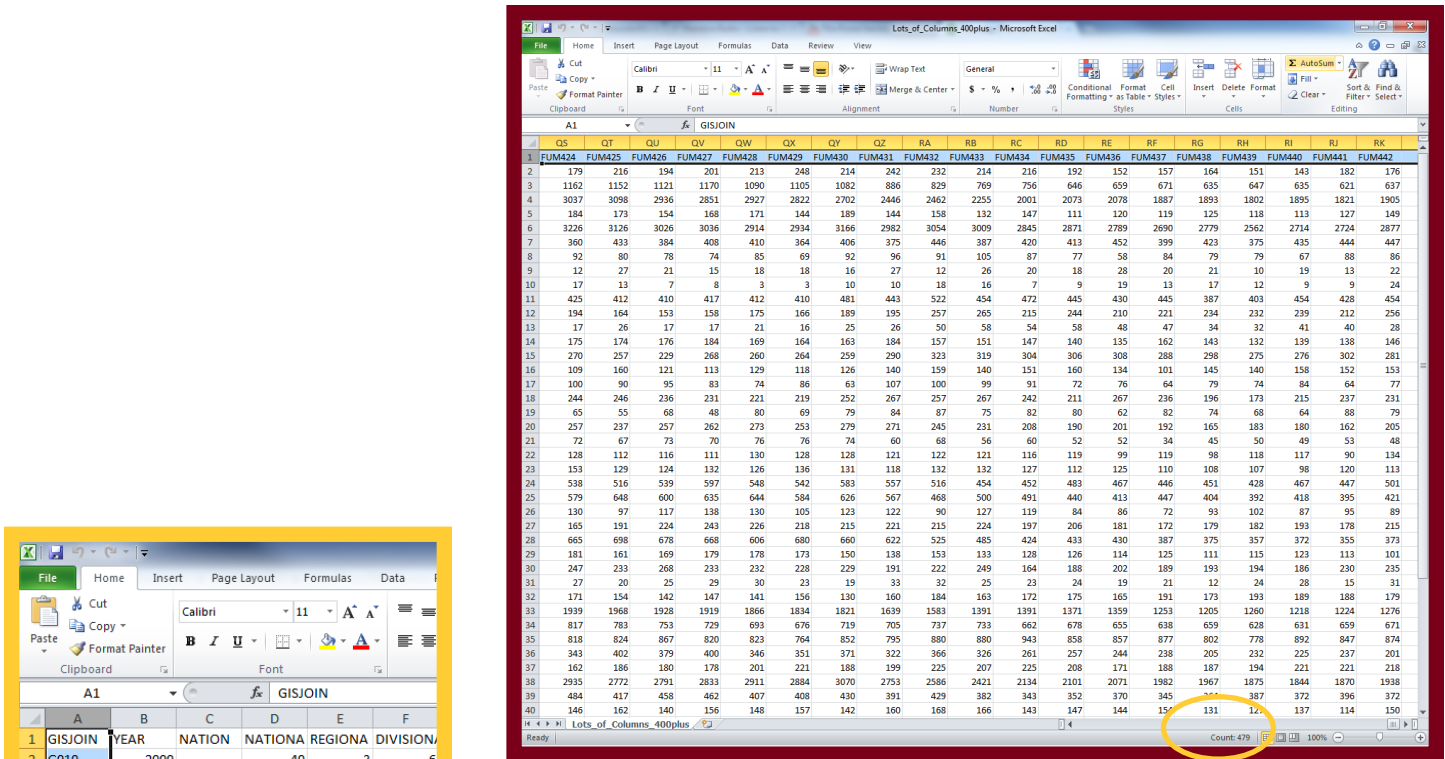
Lots_of_Columns_400plus - Microsoft Excel

File Home Insert Page Layout Formulas Data Review View

Paste Cut Copy Format Painter Clipboard
Calibri 11 Font
Wrap Text Merge & Center Alignment
General Number
Conditional Formatting Format as Table Cell Styles Styles
Insert Delete Format Cells
AutoSum Fill Clear Sort & Filter Find & Select Editing

A1 fx GISJOIN

| | QS | QT | QU | QV | QW | QX | QY | QZ | RA | RB | RC | RD | RE | RF | RG | RH | RI | RJ | RK |
|---|---|---|---|---|---|---|---|---|---|---|---|---|---|---|---|---|---|---|---|
| 1 | FUM424 | FUM425 | FUM426 | FUM427 | FUM428 | FUM429 | FUM430 | FUM431 | FUM432 | FUM433 | FUM434 | FUM435 | FUM436 | FUM437 | FUM438 | FUM439 | FUM440 | FUM441 | FUM442 |
| 2 | 179 | 216 | 194 | 201 | 213 | 248 | 214 | 242 | 232 | 214 | 216 | 192 | 152 | 157 | 164 | 151 | 143 | 182 | 176 |
| 3 | 1162 | 1152 | 1121 | 1170 | 1090 | 1105 | 1082 | 886 | 829 | 769 | 756 | 646 | 659 | 671 | 635 | 647 | 635 | 621 | 637 |
| 4 | 3037 | 3098 | 2936 | 2851 | 2927 | 2822 | 2702 | 2446 | 2462 | 2255 | 2001 | 2073 | 2078 | 1887 | 1893 | 1802 | 1895 | 1821 | 1905 |
| 5 | 184 | 173 | 154 | 168 | 171 | 144 | 189 | 144 | 158 | 132 | 147 | 111 | 120 | 119 | 125 | 118 | 113 | 127 | 149 |
| 6 | 3226 | 3126 | 3026 | 3036 | 2914 | 2934 | 3166 | 2982 | 3054 | 3009 | 2845 | 2871 | 2789 | 2690 | 2779 | 2562 | 2714 | 2724 | 2877 |
| 7 | 360 | 433 | 384 | 408 | 410 | 364 | 406 | 375 | 446 | 387 | 420 | 413 | 452 | 399 | 423 | 375 | 435 | 444 | 447 |
| 8 | 92 | 80 | 78 | 74 | 85 | 69 | 92 | 96 | 91 | 105 | 87 | 77 | 58 | 84 | 79 | 79 | 67 | 88 | 86 |
| 9 | 12 | 27 | 21 | 15 | 18 | 18 | 16 | 27 | 12 | 26 | 20 | 18 | 28 | 20 | 21 | 10 | 19 | 13 | 22 |
| 10 | 17 | 13 | 7 | 8 | 3 | 3 | 10 | 10 | 18 | 16 | 7 | 9 | 19 | 13 | 17 | 12 | 9 | 9 | 24 |
| 11 | 425 | 412 | 410 | 417 | 412 | 410 | 481 | 443 | 522 | 454 | 472 | 445 | 430 | 445 | 387 | 403 | 454 | 428 | 454 |
| 12 | 194 | 164 | 153 | 158 | 175 | 166 | 189 | 195 | 257 | 265 | 215 | 244 | 210 | 221 | 234 | 232 | 239 | 212 | 256 |
| 13 | 17 | 26 | 17 | 17 | 21 | 16 | 25 | 26 | 50 | 58 | 54 | 58 | 48 | 47 | 34 | 32 | 41 | 40 | 28 |
| 14 | 175 | 174 | 176 | 184 | 169 | 164 | 163 | 184 | 157 | 151 | 147 | 140 | 135 | 162 | 143 | 132 | 139 | 138 | 146 |
| 15 | 270 | 257 | 229 | 268 | 260 | 264 | 259 | 290 | 323 | 319 | 304 | 306 | 308 | 288 | 298 | 275 | 276 | 302 | 281 |
| 16 | 109 | 160 | 121 | 113 | 129 | 118 | 126 | 140 | 159 | 140 | 151 | 160 | 134 | 101 | 145 | 140 | 158 | 152 | 153 |
| 17 | 100 | 90 | 95 | 83 | 74 | 86 | 63 | 107 | 100 | 99 | 91 | 72 | 76 | 64 | 79 | 74 | 84 | 64 | 77 |
| 18 | 244 | 246 | 236 | 231 | 221 | 219 | 252 | 267 | 257 | 267 | 242 | 211 | 267 | 236 | 196 | 173 | 215 | 237 | 231 |
| 19 | 65 | 55 | 68 | 48 | 80 | 69 | 79 | 84 | 87 | 75 | 82 | 80 | 62 | 82 | 74 | 68 | 64 | 88 | 79 |
| 20 | 257 | 237 | 257 | 262 | 273 | 253 | 279 | 271 | 245 | 231 | 208 | 190 | 201 | 192 | 165 | 183 | 180 | 162 | 205 |
| 21 | 72 | 67 | 73 | 70 | 76 | 76 | 74 | 60 | 68 | 56 | 60 | 52 | 52 | 34 | 45 | 50 | 49 | 53 | 48 |
| 22 | 128 | 112 | 116 | 111 | 130 | 128 | 128 | 121 | 122 | 121 | 116 | 119 | 99 | 119 | 98 | 118 | 117 | 90 | 134 |
| 23 | 153 | 129 | 124 | 132 | 126 | 136 | 131 | 118 | 132 | 132 | 127 | 112 | 125 | 110 | 108 | 107 | 98 | 120 | 113 |
| 24 | 538 | 516 | 539 | 597 | 548 | 542 | 583 | 557 | 516 | 454 | 452 | 483 | 467 | 446 | 451 | 428 | 467 | 447 | 501 |
| 25 | 579 | 648 | 600 | 635 | 644 | 584 | 626 | 567 | 468 | 500 | 491 | 440 | 413 | 447 | 404 | 392 | 418 | 395 | 421 |
| 26 | 130 | 97 | 117 | 138 | 130 | 105 | 123 | 122 | 90 | 127 | 119 | 84 | 86 | 72 | 93 | 102 | 87 | 95 | 89 |
| 27 | 165 | 191 | 224 | 243 | 226 | 218 | 215 | 221 | 215 | 224 | 197 | 206 | 181 | 172 | 179 | 182 | 193 | 178 | 215 |
| 28 | 665 | 698 | 678 | 668 | 606 | 680 | 660 | 622 | 525 | 485 | 424 | 433 | 430 | 387 | 375 | 357 | 372 | 355 | 373 |
| 29 | 181 | 161 | 169 | 179 | 178 | 173 | 150 | 138 | 153 | 133 | 128 | 126 | 114 | 125 | 111 | 115 | 123 | 113 | 101 |
| 30 | 247 | 233 | 268 | 233 | 232 | 228 | 229 | 191 | 222 | 249 | 164 | 188 | 202 | 189 | 193 | 194 | 186 | 230 | 235 |
| 31 | 27 | 20 | 25 | 29 | 30 | 23 | 19 | 33 | 32 | 25 | 23 | 24 | 19 | 21 | 12 | 24 | 28 | 15 | 31 |
| 32 | 171 | 154 | 142 | 147 | 141 | 156 | 130 | 160 | 184 | 163 | 172 | 175 | 165 | 191 | 173 | 193 | 189 | 188 | 179 |
| 33 | 1939 | 1968 | 1928 | 1919 | 1866 | 1834 | 1821 | 1639 | 1583 | 1391 | 1391 | 1371 | 1359 | 1253 | 1205 | 1260 | 1218 | 1224 | 1276 |
| 34 | 817 | 783 | 753 | 729 | 693 | 676 | 719 | 705 | 737 | 733 | 662 | 678 | 655 | 638 | 659 | 628 | 631 | 659 | 671 |
| 35 | 818 | 824 | 867 | 820 | 823 | 764 | 852 | 795 | 880 | 880 | 943 | 858 | 857 | 877 | 802 | 778 | 892 | 847 | 874 |
| 36 | 343 | 402 | 379 | 400 | 346 | 351 | 371 | 322 | 366 | 326 | 261 | 257 | 244 | 238 | 205 | 232 | 225 | 237 | 201 |
| 37 | 162 | 186 | 180 | 178 | 201 | 221 | 188 | 199 | 225 | 207 | 225 | 208 | 171 | 188 | 187 | 194 | 221 | 221 | 218 |
| 38 | 2935 | 2772 | 2791 | 2833 | 2911 | 2884 | 3070 | 2753 | 2586 | 2421 | 2134 | 2101 | 2071 | 1982 | 1967 | 1875 | 1844 | 1870 | 1938 |
| 39 | 484 | 417 | 458 | 462 | 407 | 408 | 430 | 391 | 429 | 382 | 343 | 352 | 370 | 345 | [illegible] | 387 | 372 | 396 | 372 |
| 40 | 146 | 162 | 140 | 156 | 148 | 157 | 142 | 160 | 168 | 166 | 143 | 147 | 144 | 15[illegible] | 131 | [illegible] | 137 | 114 | 150 |

Lots_of_Columns_400plus
Ready Count: 479 100%

File Home Insert Page Layout Formulas Data
Paste Cut Copy Format Painter Clipboard
Calibri 11 Font
A1 fx GISJOIN

| | A | B | C | D | E | F |
|---|---|---|---|---|---|---|
| 1 | GISJOIN | YEAR | NATION | NATIONA | REGIONA | DIVISIONA |
| 2 | G010 | 2000 | | 40 | 3 | 6 |